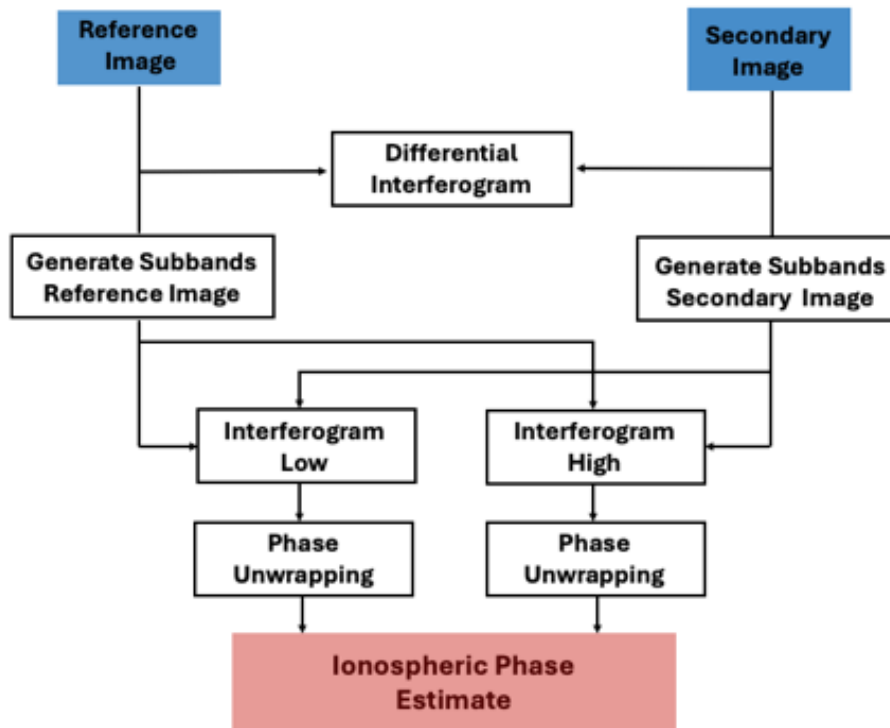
Reference Image

Secondary Image

Differential Interferogram

Generate Subbands Reference Image

Generate Subbands Secondary Image

Interferogram Low

Interferogram High

Phase Unwrapping

Phase Unwrapping

Ionospheric Phase Estimate